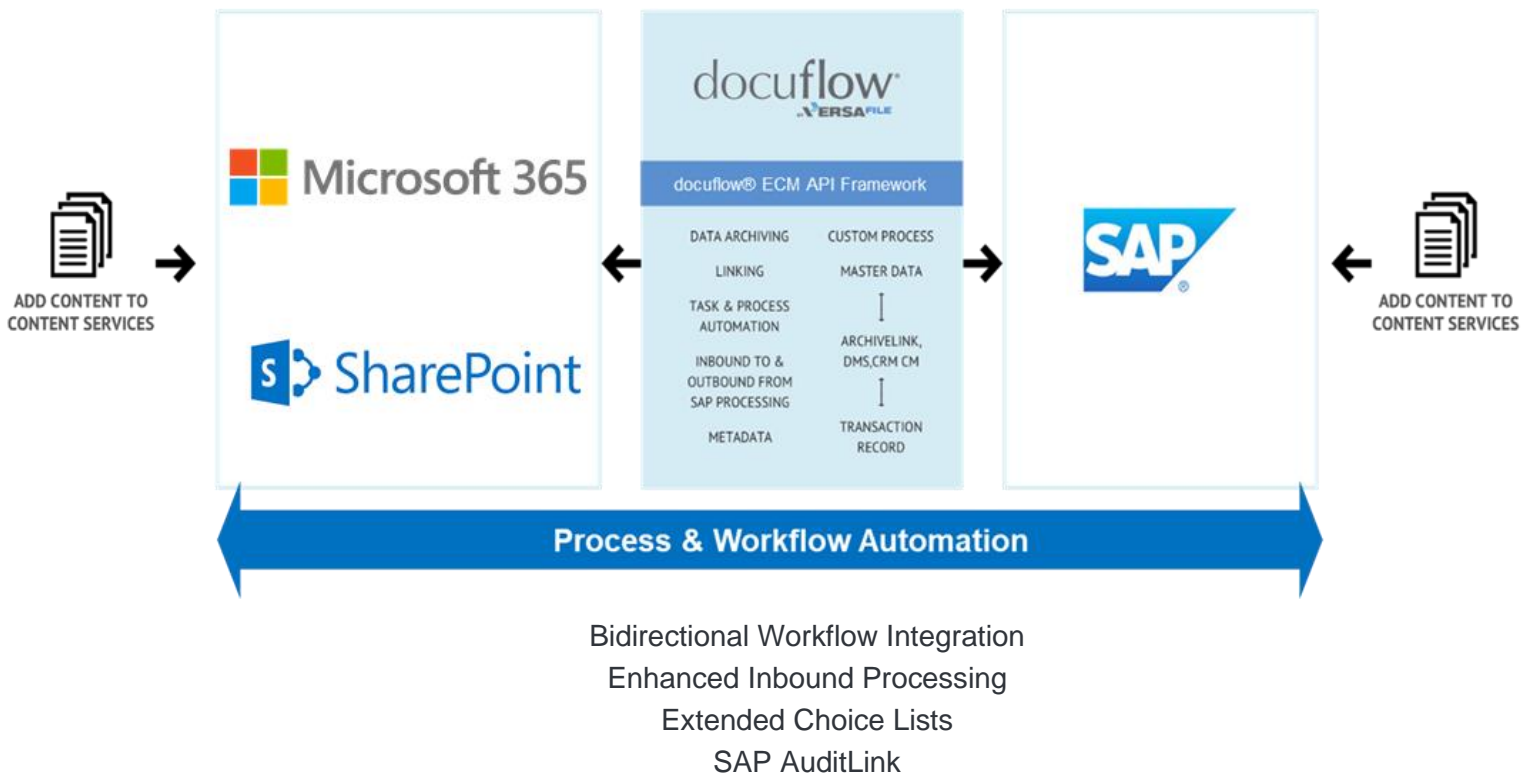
ADD CONTENT TO CONTENT SERVICES

Microsoft 365

SharePoint

docuflow
by VERSAFILE

docuflow® ECM API Framework

DATA ARCHIVING
LINKING
TASK & PROCESS AUTOMATION
INBOUND TO & OUTBOUND FROM SAP PROCESSING
METADATA

CUSTOM PROCESS
MASTER DATA
ARCHIVELINK, DMS,CRM CM
TRANSACTION RECORD

SAP

ADD CONTENT TO CONTENT SERVICES

Process & Workflow Automation

Bidirectional Workflow Integration
Enhanced Inbound Processing
Extended Choice Lists
SAP AuditLink